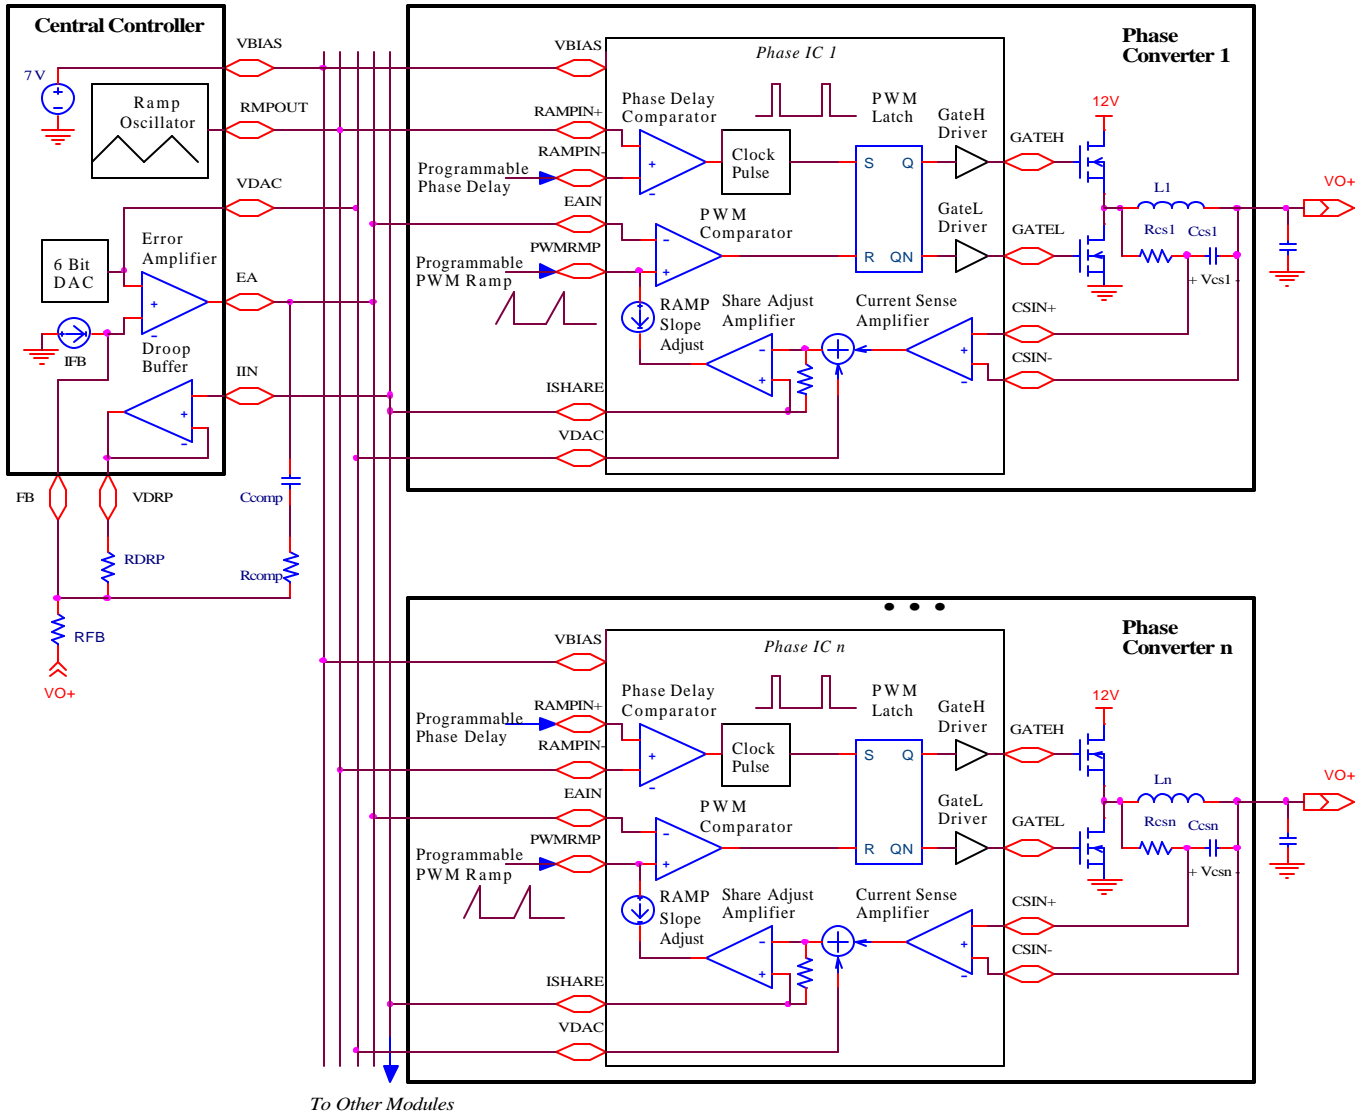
Central Controller

7V

Ramp Oscillator

6 Bit DAC

Error Amplifier

IFB

Droop Buffer

VBIAS

RMPOUT

VDAC

EA

IIN

FB

VDRP

Ccomp

RDRP

Rcomp

RFB

VO+

Phase Converter 1

Phase IC 1

VBIAS

RAMPIN+

RAMPIN-

Programmable Phase Delay

EAIN

PWMRMP

Programmable PWM Ramp

Phase Delay Comparator

Clock Pulse

PWM Latch

S Q

R QN

PWM Comparator

GateH Driver

GateL Driver

RAMP Slope Adjust

Share Adjust Amplifier

Current Sense Amplifier

ISHARE

VDAC

GATEH

GATEL

12V

L1

Rcs1

Ccs1

+ Vcs1 -

VO+

CSIN+

CSIN-

• • •

Phase Converter n

Phase IC n

VBIAS

RAMPIN+

RAMPIN-

Programmable Phase Delay

EAIN

PWMRMP

Programmable PWM Ramp

Phase Delay Comparator

Clock Pulse

PWM Latch

S Q

R QN

PWM Comparator

GateH Driver

GateL Driver

RAMP Slope Adjust

Share Adjust Amplifier

Current Sense Amplifier

ISHARE

VDAC

GATEH

GATEL

12V

Ln

Rcsn

Ccsn

+ Vcsn -

VO+

CSIN+

CSIN-

To Other Modules